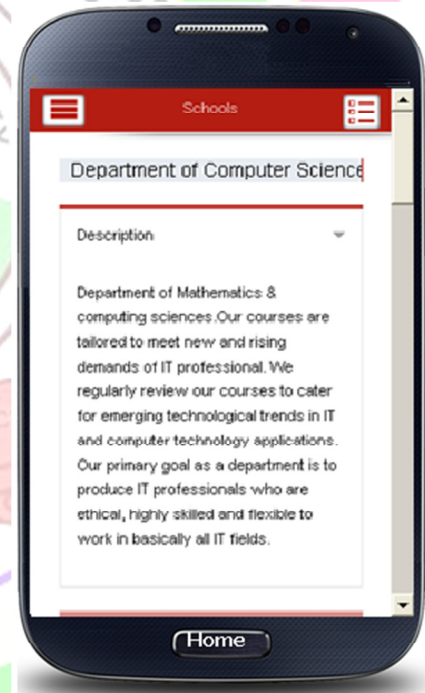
Schools

Department of Computer Science

Description

Department of Mathematics & computing sciences.Our courses are tailored to meet new and rising demands of IT professional. We regularly review our courses to cater for emerging technological trends in IT and computer technology applications. Our primary goal as a department is to produce IT professionals who are ethical, highly skilled and flexible to work in basically all IT fields.

Home